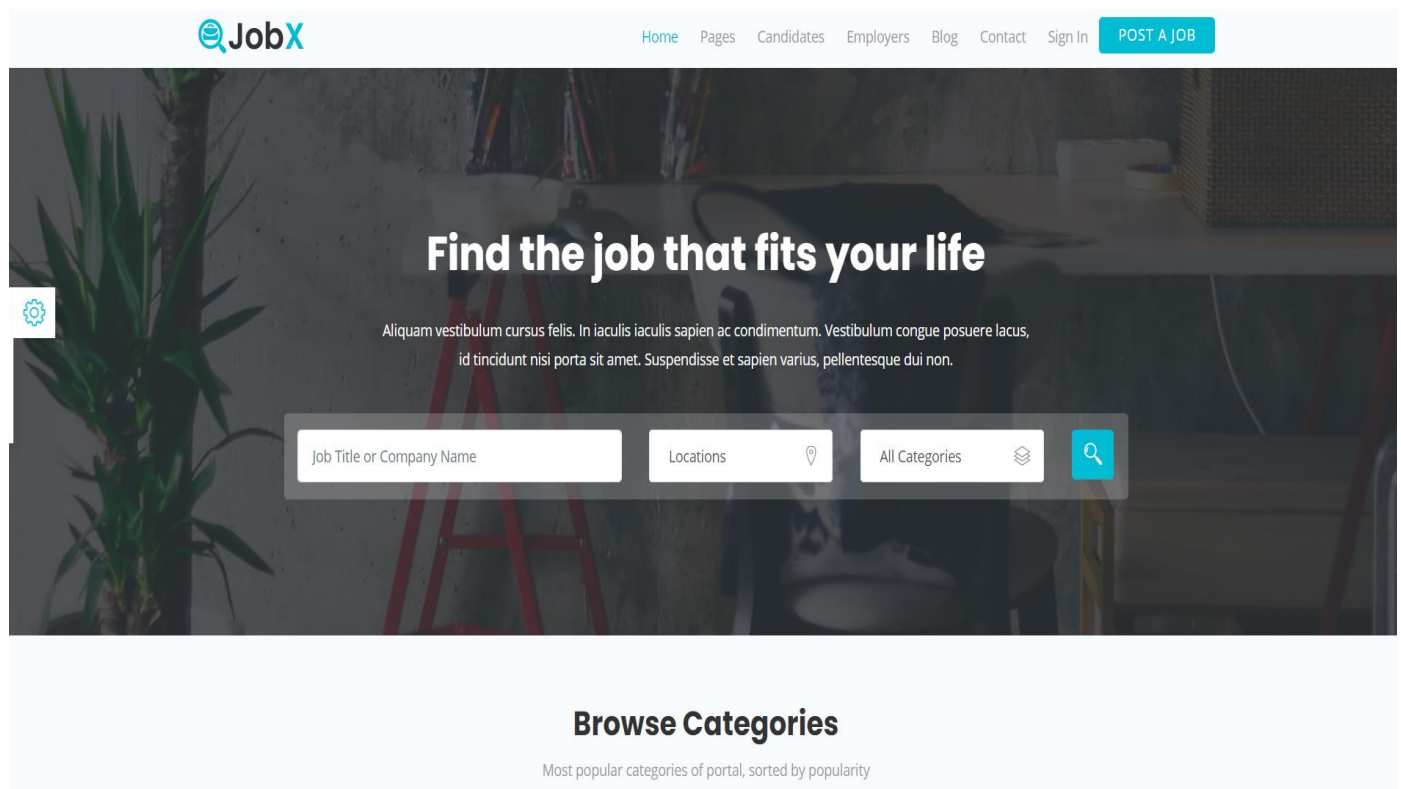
JobX

Home Pages Candidates Employers Blog Contact Sign In POST A JOB

Find the job that fits your life

Aliquam vestibulum cursus felis. In iaculis iaculis sapien ac condimentum. Vestibulum congue posuere lacus, id tincidunt nisi porta sit amet. Suspendisse et sapien varius, pellentesque dui non.

Job Title or Company Name

Locations

All Categories

Browse Categories

Most popular categories of portal, sorted by popularity